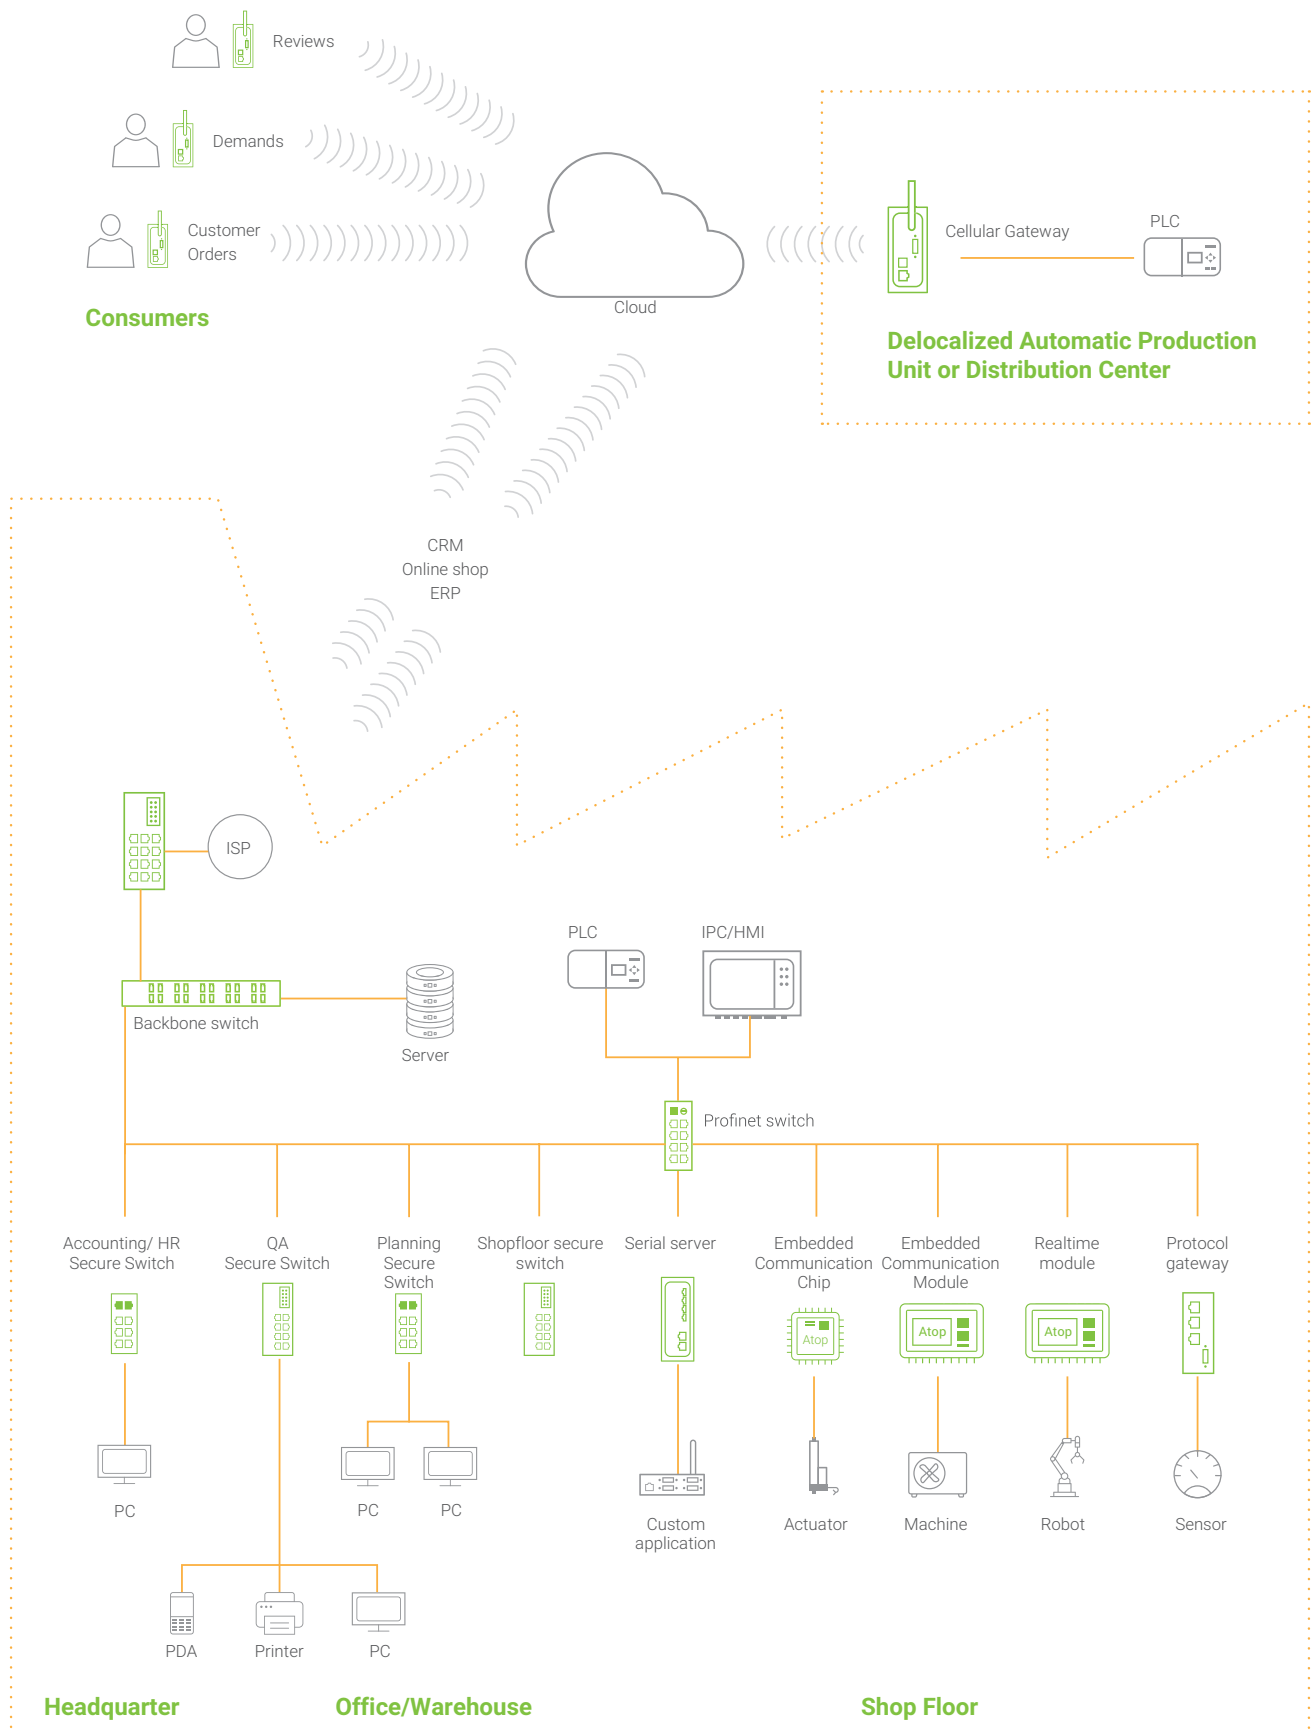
Reviews

Demands

Customer Orders

Consumers

Cloud

Cellular Gateway

PLC

Delocalized Automatic Production Unit or Distribution Center

CRM
Online shop
ERP

ISP

PLC

IPC/HMI

Backbone switch

Server

Profinet switch

Accounting/ HR Secure Switch

QA Secure Switch

Planning Secure Switch

Shopfloor secure switch

Serial server

Embedded Communication Chip

Embedded Communication Module

Realtime module

Protocol gateway

Atop

Atop

Atop

PC

PC

PC

Custom application

Actuator

Machine

Robot

Sensor

PDA

Printer

PC

Headquarter

Office/Warehouse

Shop Floor